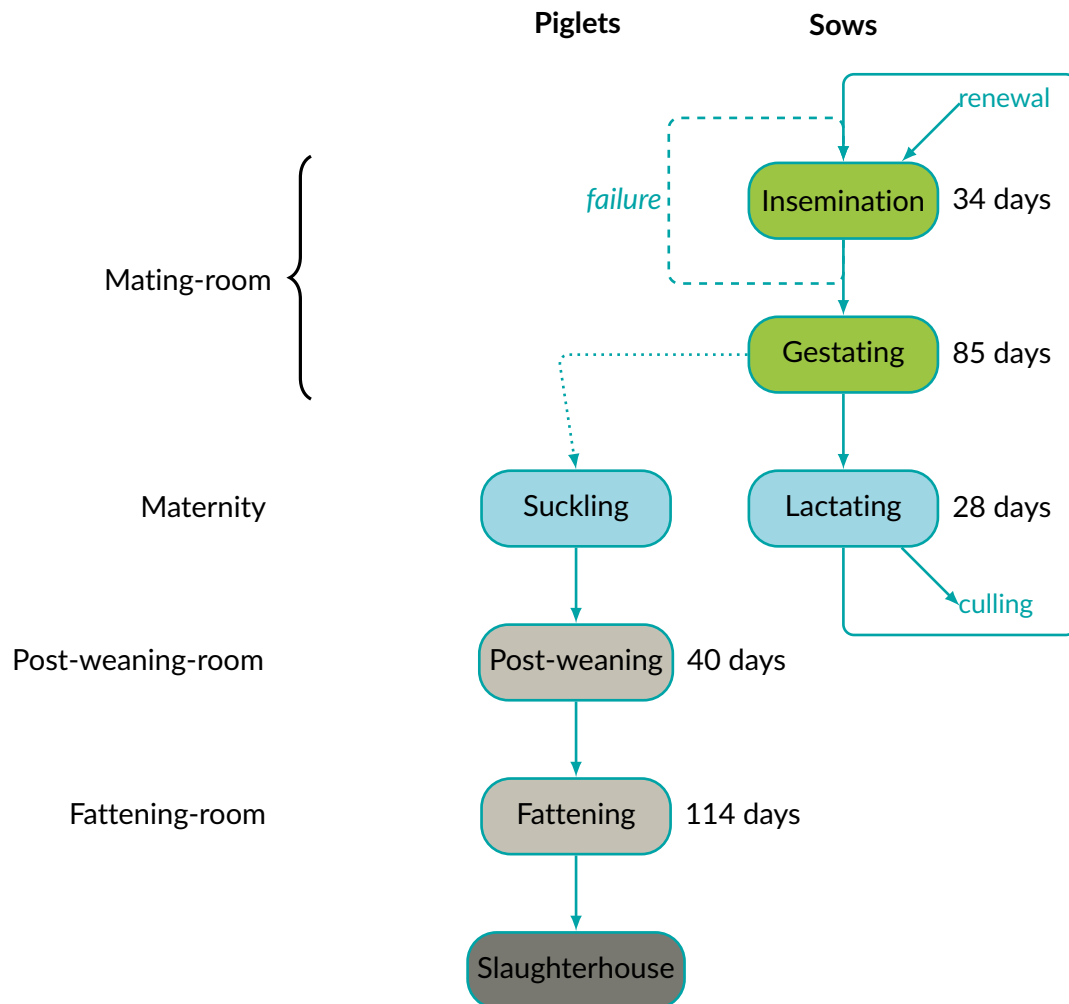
Piglets

Sows

renewal

failure

Insemination 34 days

Mating-room

Gestating 85 days

Maternity

Suckling

Lactating 28 days

culling

Post-weaning-room

Post-weaning 40 days

Fattening-room

Fattening 114 days

Slaughterhouse